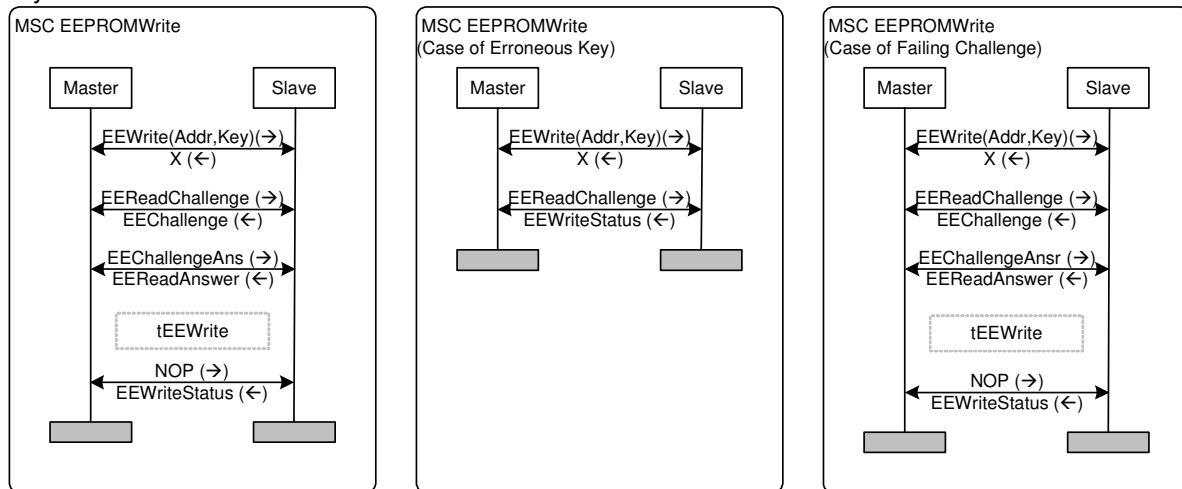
MSC EEPROMWrite

Master

Slave

EEWrite(Addr,Key)(→)
X (←)

EEReadChallenge (→)
EEChallenge (←)

EEChallengeAns (→)
EEReadAnswer (←)

tEEWrite

NOP (→)
EEWriteStatus (←)

MSC EEPROMWrite
(Case of Erroneous Key)

Master

Slave

EEWrite(Addr,Key)(→)
X (←)

EEReadChallenge (→)
EEWriteStatus (←)

MSC EEPROMWrite
(Case of Failing Challenge)

Master

Slave

EEWrite(Addr,Key)(→)
X (←)

EEReadChallenge (→)
EEChallenge (←)

EEChallengeAnsr (→)
EEReadAnswer (←)

tEEWrite

NOP (→)
EEWriteStatus (←)